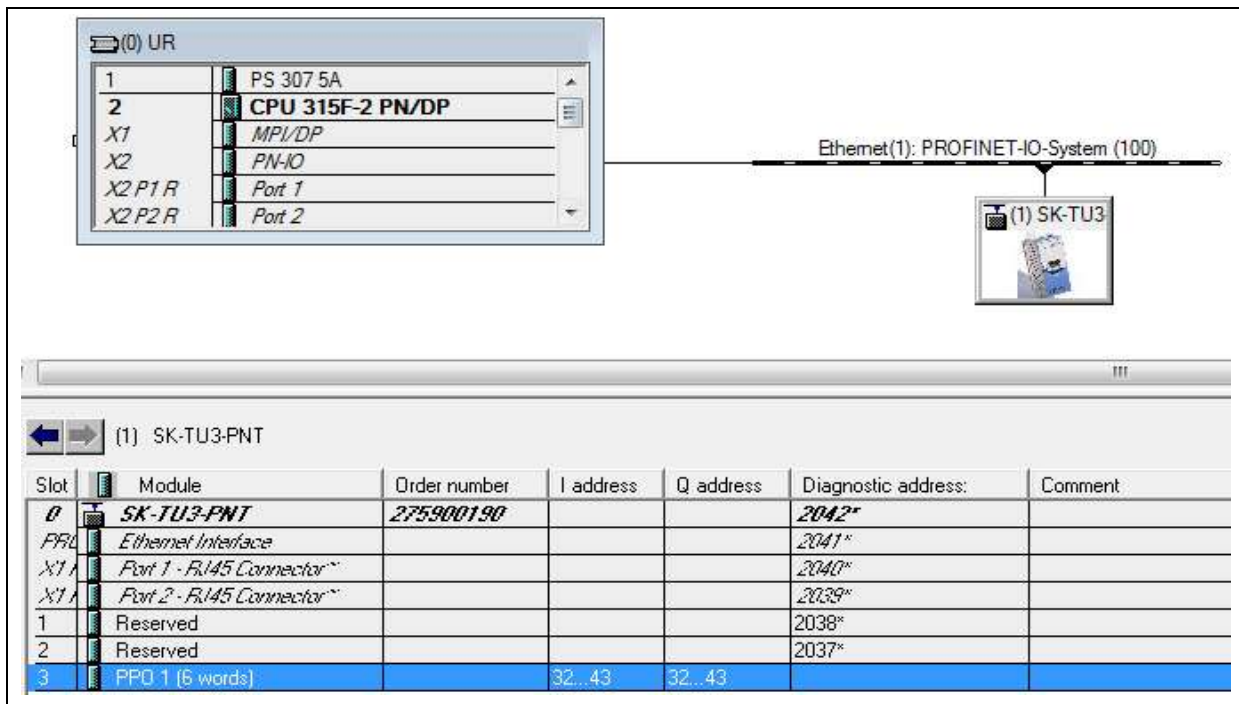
(0) UR

| | |
|---|---|
| 1 | PS 307 5A |
| 2 | CPU 315F-2 PN/DP |
| X1 | MPI/DP |
| X2 | PN-IO |
| X2 P1 R | Port 1 |
| X2 P2 R | Port 2 |

Ethernet(1): PROFINET-IO-System (100)

(1) SK-TU3

III

(1) SK-TU3-PNT

| Slot | Module | Order number | I address | Q address | Diagnostic address: | Comment |
|---|---|---|---|---|---|---|
| 0 | SK-TU3-PNT | 275900190 | | | 2042* | |
| FRI | Ethernet Interface | | | | 2041* | |
| X1 | Port 1 - RJ45 Connector | | | | 2040* | |
| X1 | Port 2 - RJ45 Connector | | | | 2039* | |
| 1 | Reserved | | | | 2038* | |
| 2 | Reserved | | | | 2037* | |
| 3 | PPO 1 (6 words) | | 32...43 | 32...43 | | |